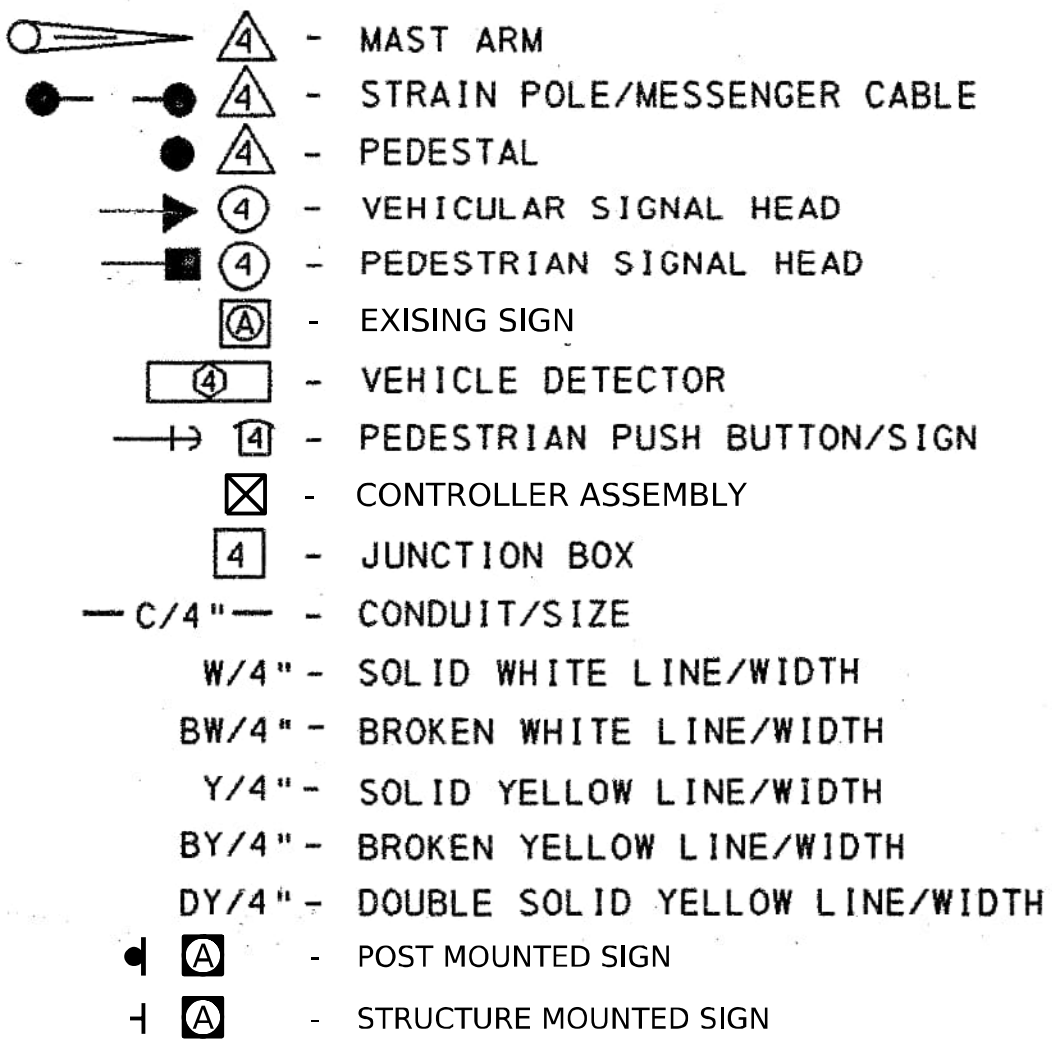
4 - MAST ARM

4 - STRAIN POLE/MESSENGER CABLE

4 - PEDESTAL

4 - VEHICULAR SIGNAL HEAD

4 - PEDESTRIAN SIGNAL HEAD

A - EXISING SIGN

4 - VEHICLE DETECTOR

4 - PEDESTRIAN PUSH BUTTON/SIGN

- CONTROLLER ASSEMBLY

4 - JUNCTION BOX

C/4" - CONDUIT/SIZE

W/4" - SOLID WHITE LINE/WIDTH

BW/4" - BROKEN WHITE LINE/WIDTH

Y/4" - SOLID YELLOW LINE/WIDTH

BY/4" - BROKEN YELLOW LINE/WIDTH

DY/4" - DOUBLE SOLID YELLOW LINE/WIDTH

A - POST MOUNTED SIGN

A - STRUCTURE MOUNTED SIGN